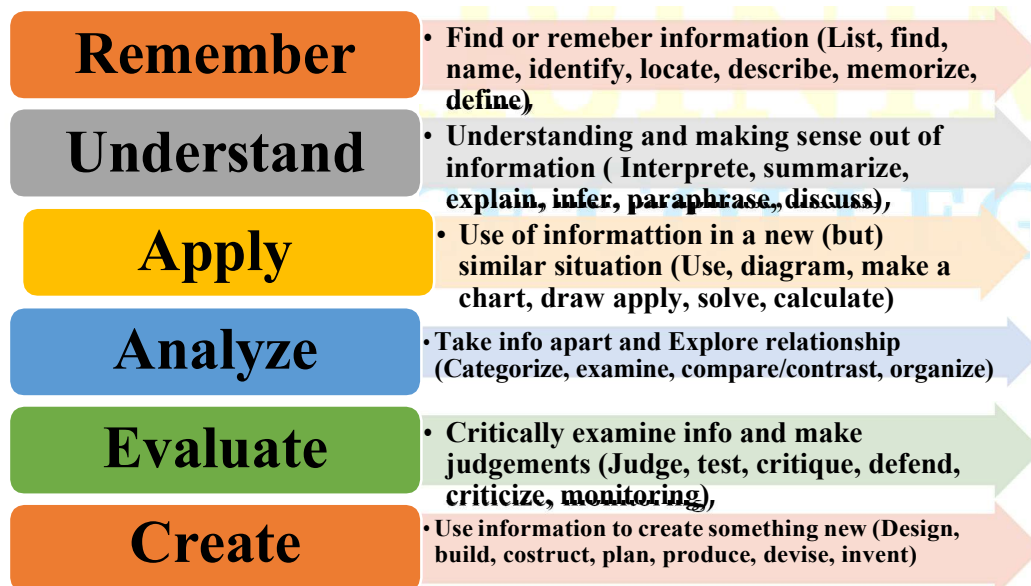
Remember

• Find or remeber information (List, find, name, identify, locate, describe, memorize, define),

Understand

• Understanding and making sense out of information ( Interprete, summarize, explain, infer, paraphrase, discuss),

Apply

• Use of informattion in a new (but) similar situation (Use, diagram, make a chart, draw apply, solve, calculate)

Analyze

• Take info apart and Explore relationship (Categorize, examine, compare/contrast, organize)

Evaluate

• Critically examine info and make judgements (Judge, test, critique, defend, criticize, monitoring),

Create

• Use information to create something new (Design, build, costruct, plan, produce, devise, invent)